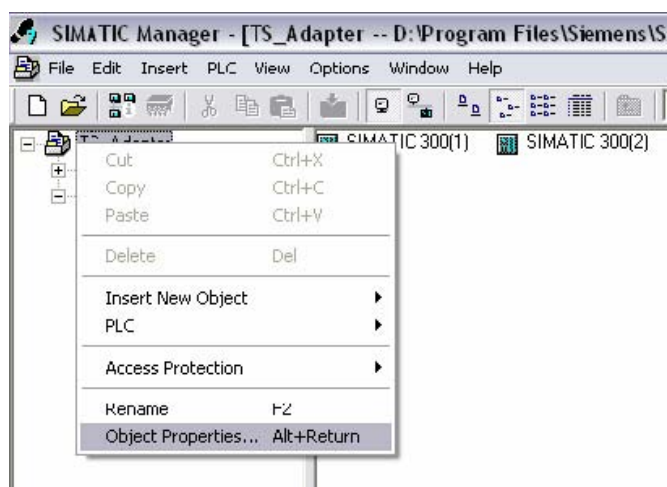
SIMATIC Manager - [TS_Adapter -- D:\Program Files\Siemens\S

File Edit Insert PLC View Options Window Help

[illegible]

SIMATIC 300(1)
SIMATIC 300(2)

Cut Ctrl+X
Copy Ctrl+C
Paste Ctrl+V
Delete Del
Insert New Object
PLC
Access Protection
Rename F2
Object Properties... Alt+Return